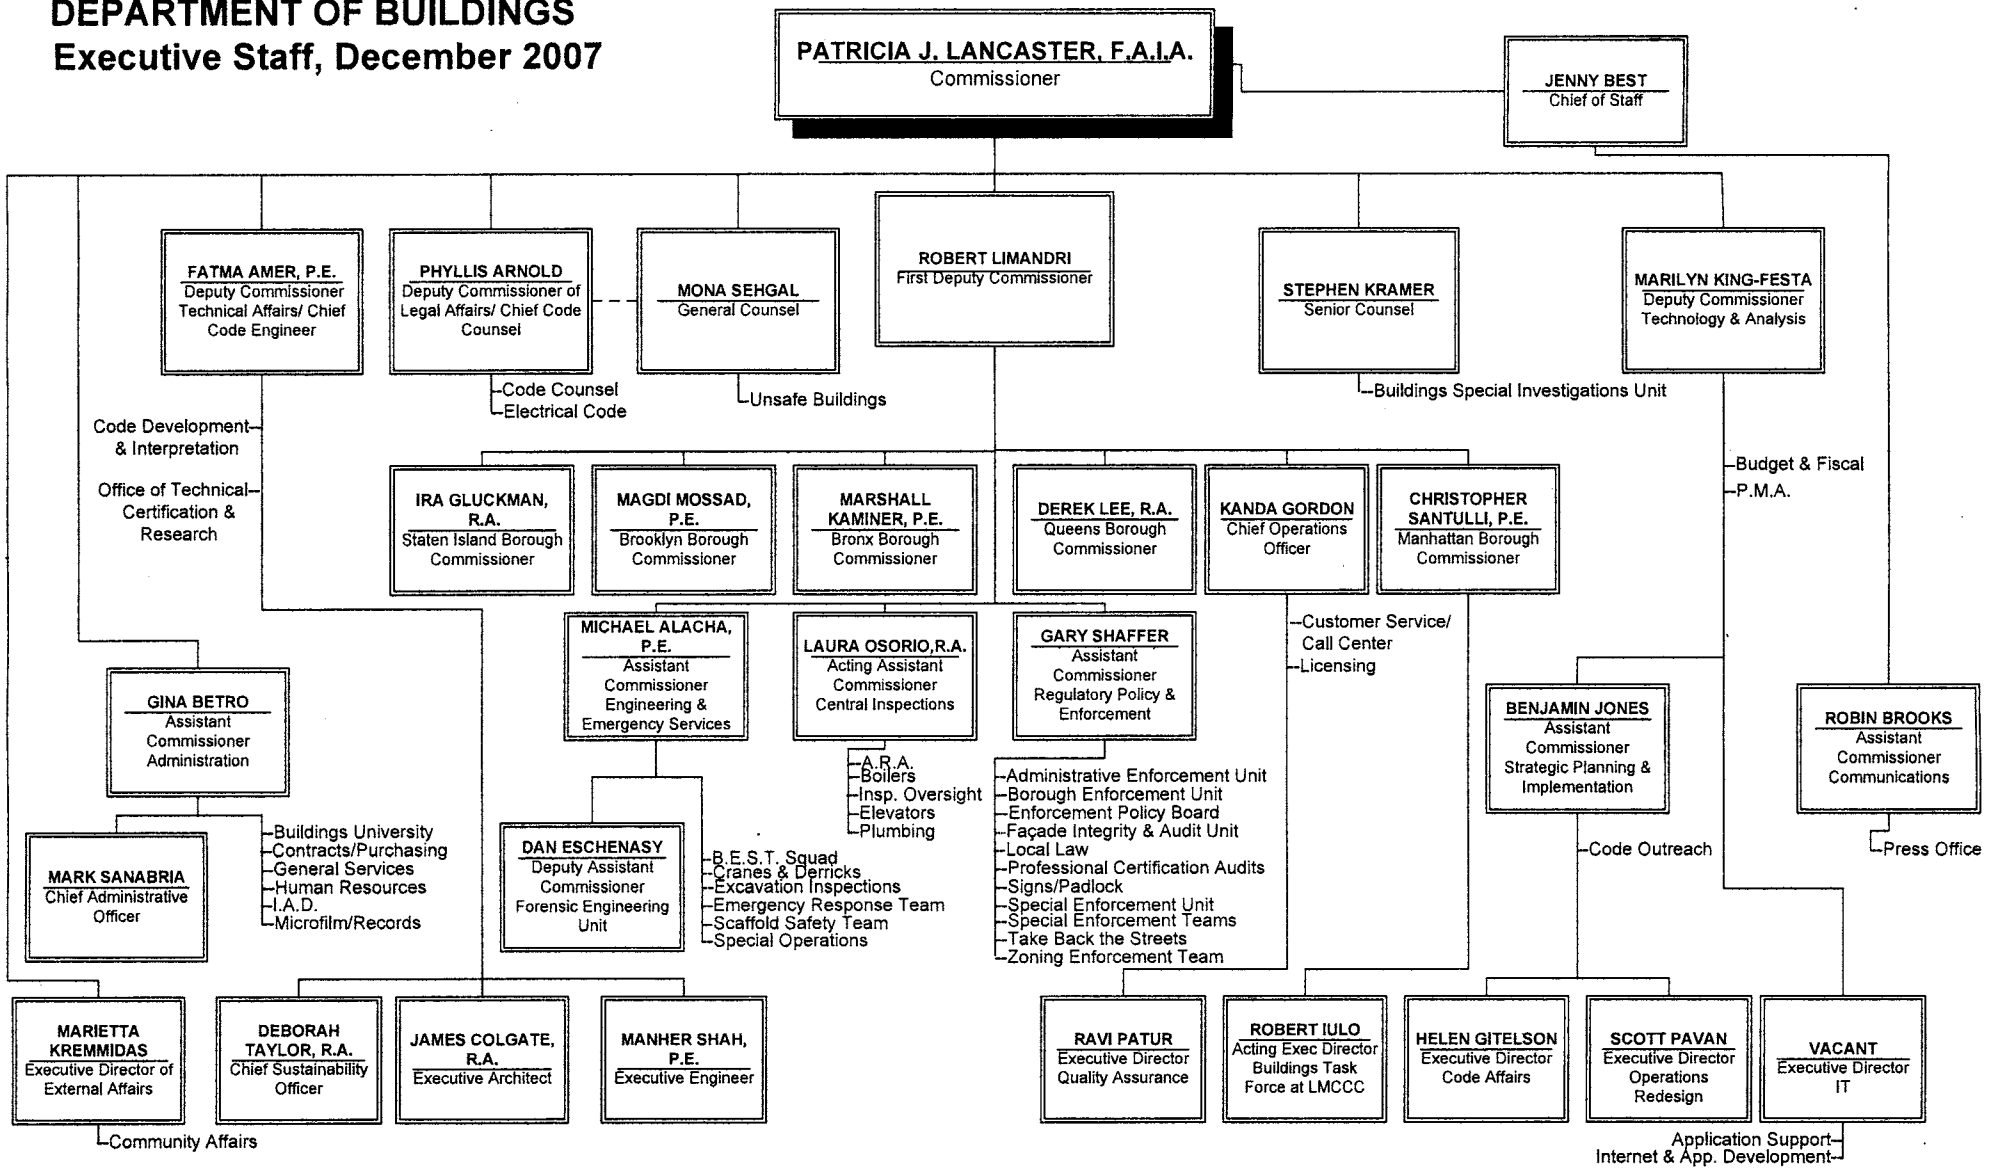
DEPARTMENT OF BUILDINGS
Executive Staff, December 2007

PATRICIA J. LANCASTER, F.A.I.A.
Commissioner

JENNY BEST
Chief of Staff

FATMA AMER, P.E.
Deputy Commissioner Technical Affairs/ Chief Code Engineer

PHYLLIS ARNOLD
Deputy Commissioner of Legal Affairs/ Chief Code Counsel

MONA SEHGAL
General Counsel

ROBERT LIMANDRI
First Deputy Commissioner

STEPHEN KRAMER
Senior Counsel

MARILYN KING-FESTA
Deputy Commissioner Technology & Analysis

Code Counsel
Electrical Code

Unsafe Buildings

Buildings Special Investigations Unit

Code Development & Interpretation

Office of Technical Certification & Research

Budget & Fiscal
P.M.A.

IRA GLUCKMAN, R.A.
Staten Island Borough Commissioner

MAGDI MOSSAD, P.E.
Brooklyn Borough Commissioner

MARSHALL KAMINER, P.E.
Bronx Borough Commissioner

DEREK LEE, R.A.
Queens Borough Commissioner

KANDA GORDON
Chief Operations Officer

CHRISTOPHER SANTULLI, P.E.
Manhattan Borough Commissioner

MICHAEL ALACHA, P.E.
Assistant Commissioner Engineering & Emergency Services

LAURA OSORIO,R.A.
Acting Assistant Commissioner Central Inspections

GARY SHAFFER
Assistant Commissioner Regulatory Policy & Enforcement

Customer Service/ Call Center
Licensing

GINA BETRO
Assistant Commissioner Administration

BENJAMIN JONES
Assistant Commissioner Strategic Planning & Implementation

ROBIN BROOKS
Assistant Commissioner Communications

A.R.A.
Boilers
Insp. Oversight
Elevators
Plumbing

Administrative Enforcement Unit
Borough Enforcement Unit
Enforcement Policy Board
Façade Integrity & Audit Unit
Local Law
Professional Certification Audits
Signs/Padlock
Special Enforcement Unit
Special Enforcement Teams
Take Back the Streets
Zoning Enforcement Team

Buildings University
Contracts/Purchasing
General Services
Human Resources
I.A.D.
Microfilm/Records

MARK SANABRIA
Chief Administrative Officer

DAN ESCHENASY
Deputy Assistant Commissioner Forensic Engineering Unit

B.E.S.T. Squad
Cranes & Derricks
Excavation Inspections
Emergency Response Team
Scaffold Safety Team
Special Operations

Code Outreach

Press Office

MARIETTA KREMMIDAS
Executive Director of External Affairs

DEBORAH TAYLOR, R.A.
Chief Sustainability Officer

JAMES COLGATE, R.A.
Executive Architect

MANHER SHAH, P.E.
Executive Engineer

RAVI PATUR
Executive Director Quality Assurance

ROBERT IULO
Acting Exec Director Buildings Task Force at LMCCC

HELEN GITELSON
Executive Director Code Affairs

SCOTT PAVAN
Executive Director Operations Redesign

VACANT
Executive Director IT

Community Affairs

Application Support
Internet & App. Development